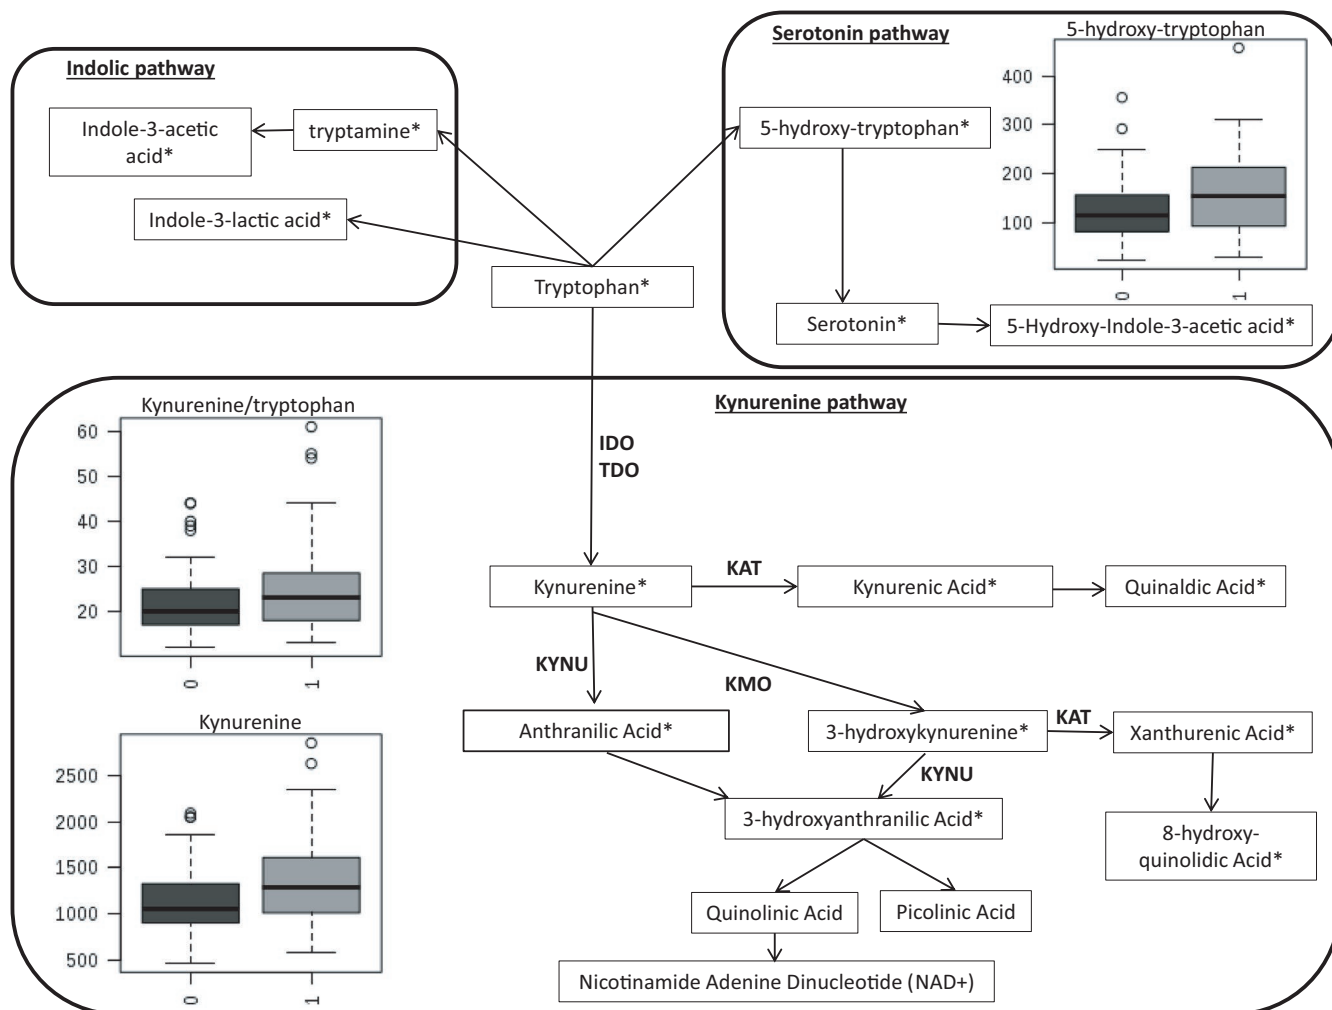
Indolic pathway

Indole-3-acetic acid*

tryptamine*

Indole-3-lactic acid*

Serotonin pathway

5-hydroxy-tryptophan

400
300
200
100
0
1

5-hydroxy-tryptophan*

Serotonin*

5-Hydroxy-Indole-3-acetic acid*

Tryptophan*

Kynurenine pathway

Kynurenine/tryptophan

60
50
40
30
20
0
1

IDO
TDO

Kynurenine*

KAT

Kynurenic Acid*

Quinaldic Acid*

KYNU

KMO

Anthranilic Acid*

3-hydroxykynurenine*

KAT

Xanthurenic Acid*

KYNU

3-hydroxyanthranilic Acid*

8-hydroxy-quinolidic Acid*

Kynurenine

2500
2000
1500
1000
500
0
1

Quinolinic Acid

Picolinic Acid

Nicotinamide Adenine Dinucleotide (NAD+)